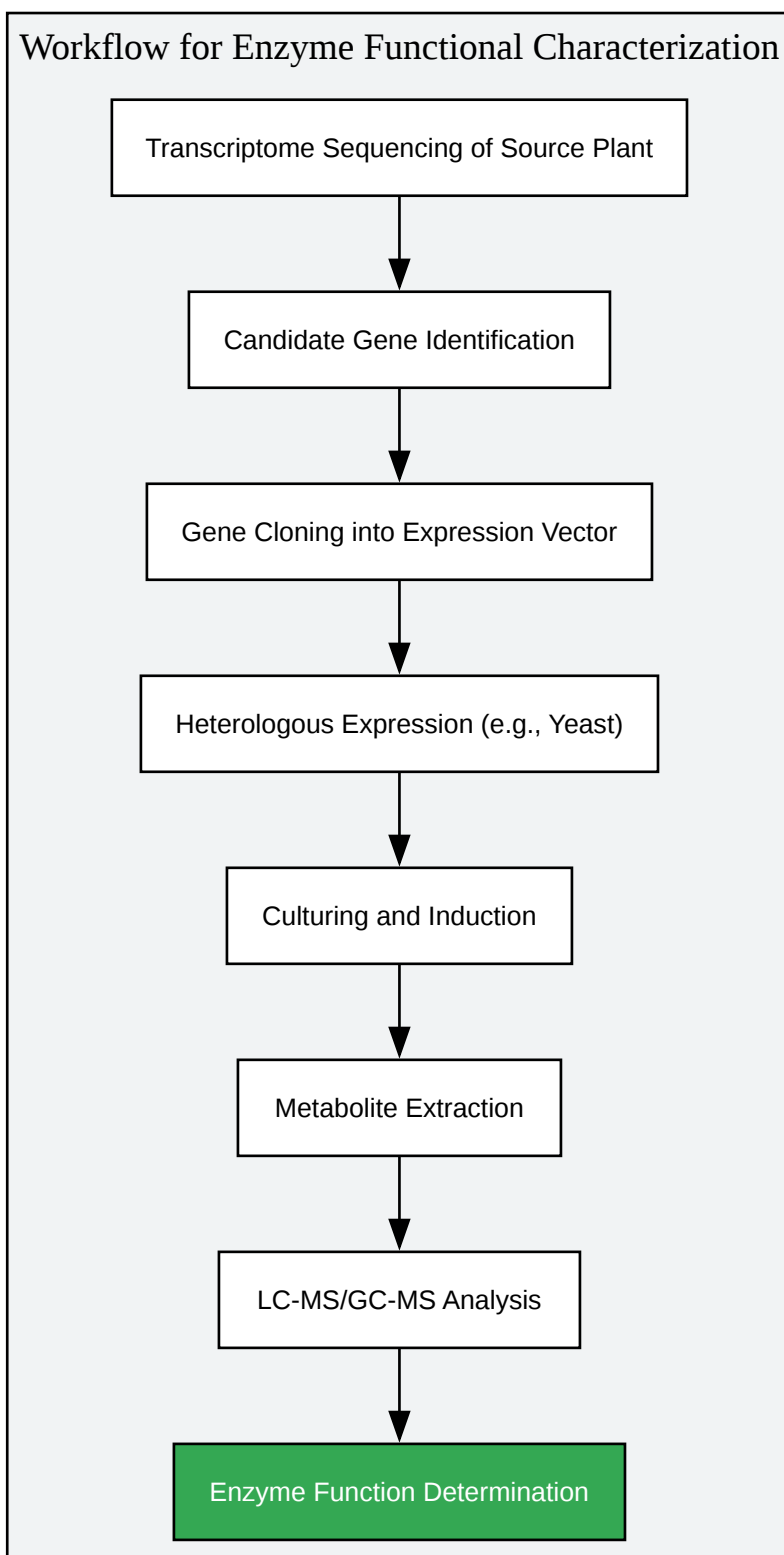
Workflow for Enzyme Functional Characterization

Transcriptome Sequencing of Source Plant

Candidate Gene Identification

Gene Cloning into Expression Vector

Heterologous Expression (e.g., Yeast)

Culturing and Induction

Metabolite Extraction

LC-MS/GC-MS Analysis

Enzyme Function Determination